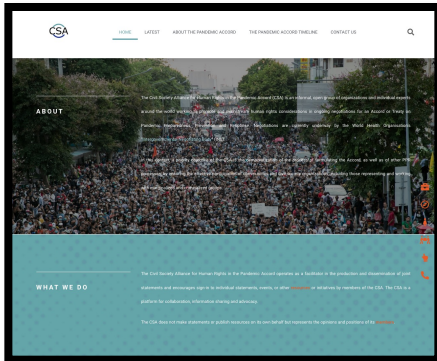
CSA

HOME LATEST ABOUT THE PANDEMIC ACCORD THE PANDEMIC ACCORD TIMELINE CONTACT US

ABOUT

The Civil Society Alliance for Human Rights in the Pandemic Accord (CSA) is an informal, open group of organisations and individual experts around the world working to integrate and strengthen human rights considerations in ongoing negotiations for an Accord or Treaty on Pandemic Preparedness, Prevention and Response. Negotiations are currently underway by the World Health Organization's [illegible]

In this context, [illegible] of the CSA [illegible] of the Accord, as well as of other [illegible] including those representing and working with the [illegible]

WHAT WE DO

The Civil Society Alliance for Human Rights in the Pandemic Accord operates as a facilitator in the production and dissemination of joint statements and encourages sign on to individual statements, events, or other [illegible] or initiatives by members of the CSA. The CSA is a platform for collaboration, information sharing and advocacy.

The CSA does not make statements or publish resources on its own behalf but represents the opinions and positions of its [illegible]